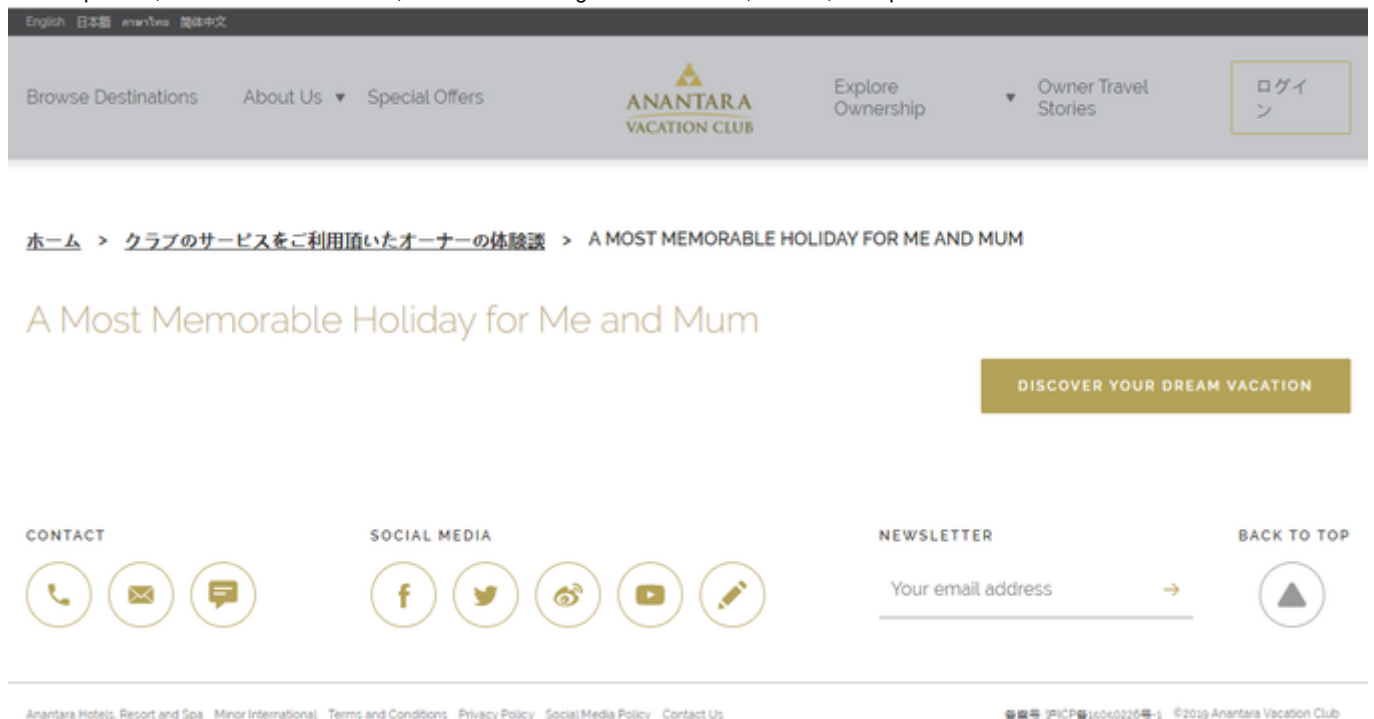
English 日本語 ภาษาไทย 简体中文

Browse Destinations About Us ▾ Special Offers

ANANTARA VACATION CLUB

Explore Ownership ▾ Owner Travel Stories

ログイン

ホーム > クラブのサービスをご利用頂いたオーナーの体験談 > A MOST MEMORABLE HOLIDAY FOR ME AND MUM

A Most Memorable Holiday for Me and Mum

DISCOVER YOUR DREAM VACATION

CONTACT

SOCIAL MEDIA

NEWSLETTER

Your email address →

BACK TO TOP

Anantara Hotels, Resort and Spa Minor International Terms and Conditions Privacy Policy Social Media Policy Contact Us

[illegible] ©2019 Anantara Vacation Club